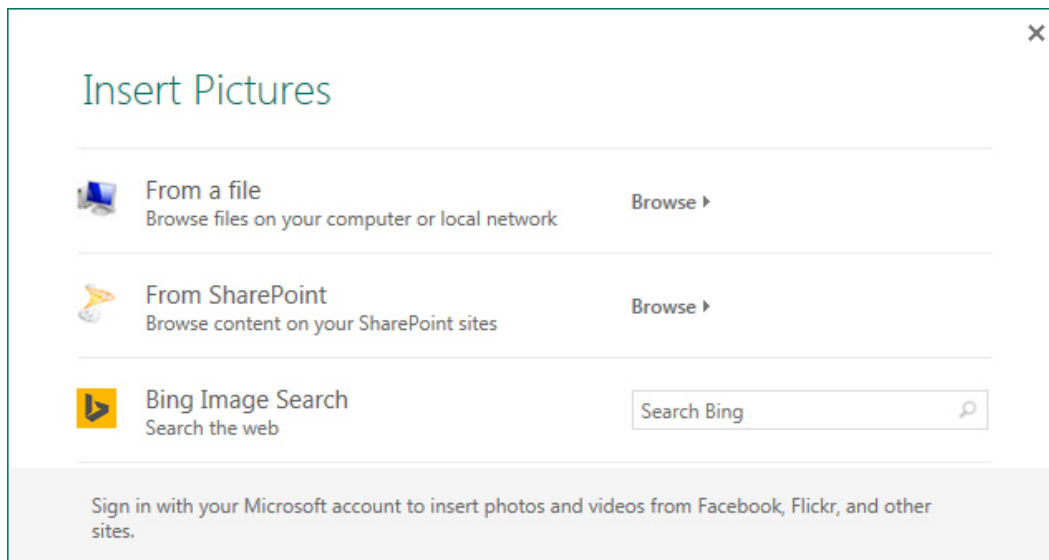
×

Insert Pictures

From a file
Browse files on your computer or local network

Browse ▸

From SharePoint
Browse content on your SharePoint sites

Browse ▸

Bing Image Search
Search the web

Search Bing

Sign in with your Microsoft account to insert photos and videos from Facebook, Flickr, and other sites.